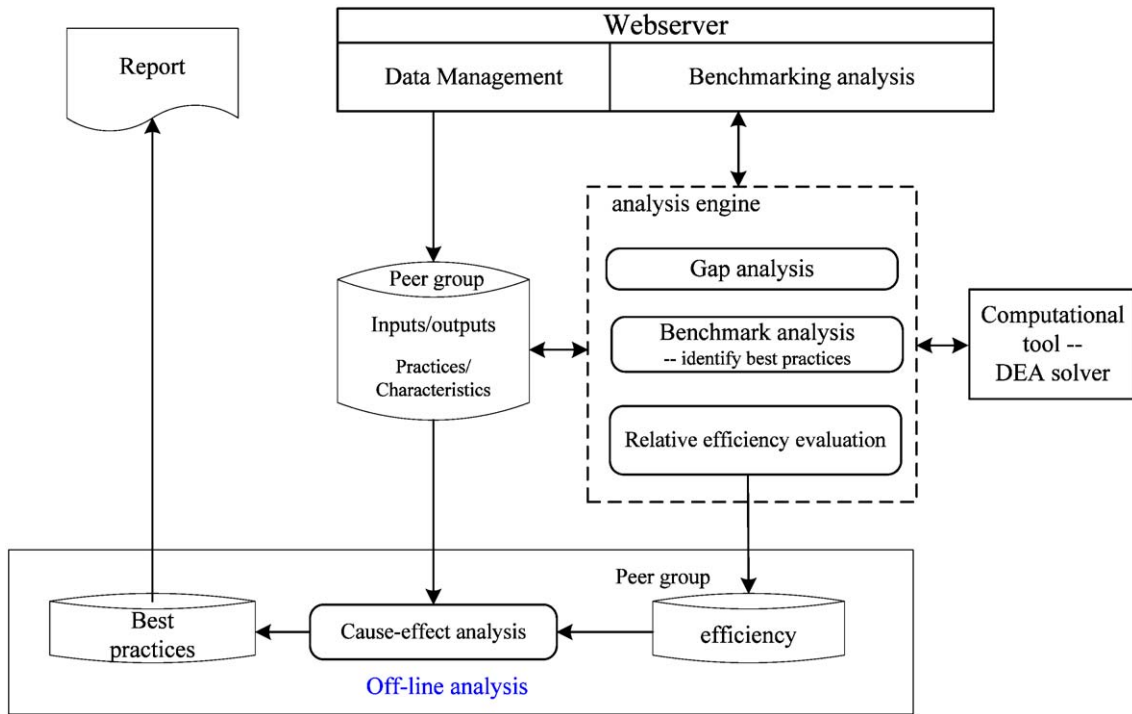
Webserver

Data Management

Benchmarking analysis

Report

analysis engine

Gap analysis

Peer group

Inputs/outputs

Practices/ Characteristics

Benchmark analysis
-- identify best practices

Computational tool -- DEA solver

Relative efficiency evaluation

Peer group

Best practices

Cause-effect analysis

efficiency

Off-line analysis